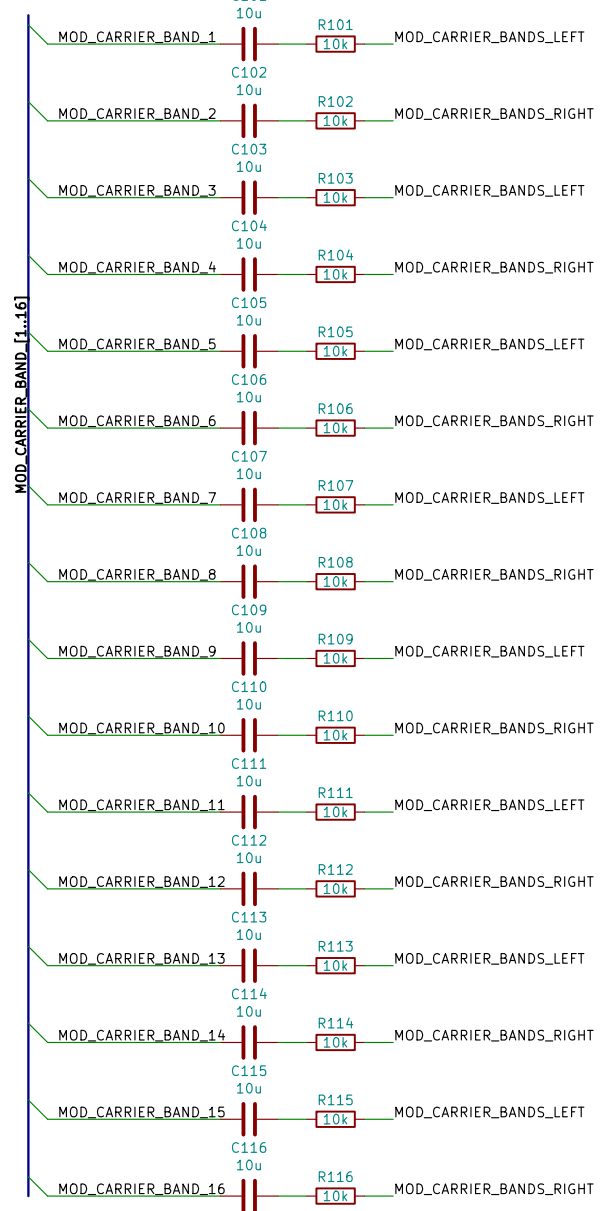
MOD_CARRIER_BAND [1..16]

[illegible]
10u
R101
MOD_CARRIER_BAND_1
10k
MOD_CARRIER_BANDS_LEFT

C102
10u
R102
MOD_CARRIER_BAND_2
10k
MOD_CARRIER_BANDS_RIGHT

C103
10u
R103
MOD_CARRIER_BAND_3
10k
MOD_CARRIER_BANDS_LEFT

C104
10u
R104
MOD_CARRIER_BAND_4
10k
MOD_CARRIER_BANDS_RIGHT

C105
10u
R105
MOD_CARRIER_BAND_5
10k
MOD_CARRIER_BANDS_LEFT

C106
10u
R106
MOD_CARRIER_BAND_6
10k
MOD_CARRIER_BANDS_RIGHT

C107
10u
R107
MOD_CARRIER_BAND_7
10k
MOD_CARRIER_BANDS_LEFT

C108
10u
R108
MOD_CARRIER_BAND_8
10k
MOD_CARRIER_BANDS_RIGHT

C109
10u
R109
MOD_CARRIER_BAND_9
10k
MOD_CARRIER_BANDS_LEFT

C110
10u
R110
MOD_CARRIER_BAND_10
10k
MOD_CARRIER_BANDS_RIGHT

C111
10u
R111
MOD_CARRIER_BAND_11
10k
MOD_CARRIER_BANDS_LEFT

C112
10u
R112
MOD_CARRIER_BAND_12
10k
MOD_CARRIER_BANDS_RIGHT

C113
10u
R113
MOD_CARRIER_BAND_13
10k
MOD_CARRIER_BANDS_LEFT

C114
10u
R114
MOD_CARRIER_BAND_14
10k
MOD_CARRIER_BANDS_RIGHT

C115
10u
R115
MOD_CARRIER_BAND_15
10k
MOD_CARRIER_BANDS_LEFT

C116
10u
R116
MOD_CARRIER_BAND_16
10k
MOD_CARRIER_BANDS_RIGHT